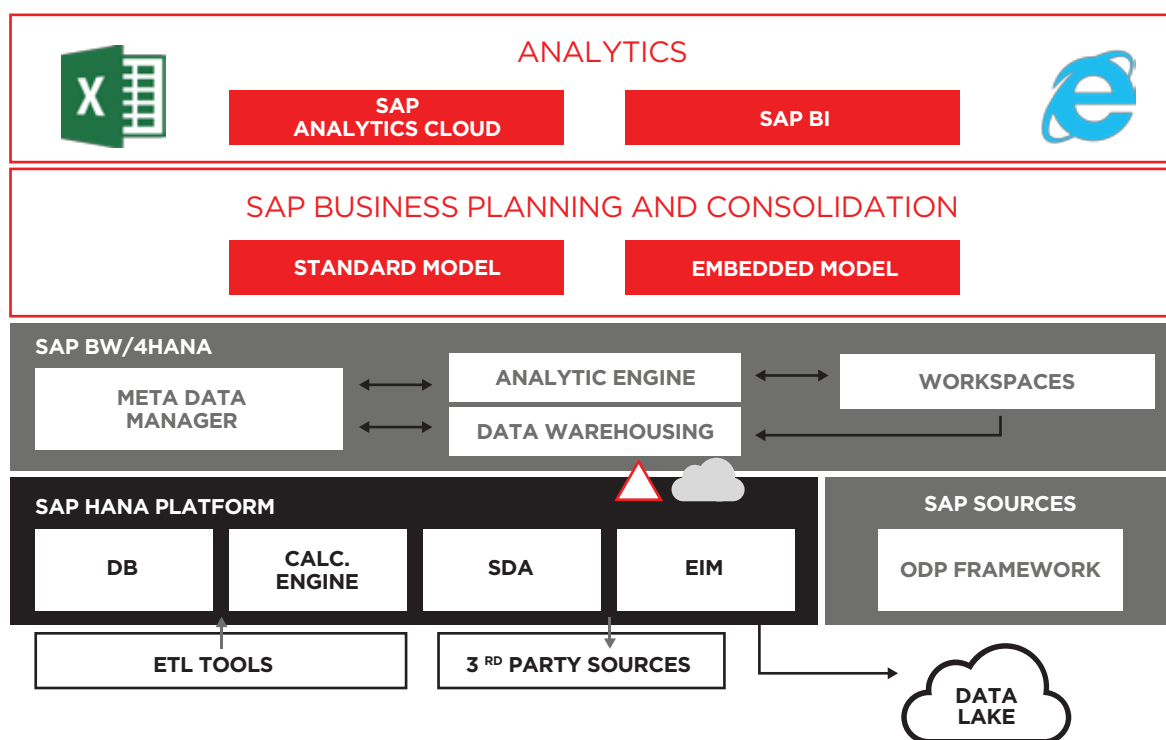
ANALYTICS

SAP ANALYTICS CLOUD

SAP BI

SAP BUSINESS PLANNING AND CONSOLIDATION

STANDARD MODEL

EMBEDDED MODEL

SAP BW/4HANA

META DATA MANAGER

ANALYTIC ENGINE

WORKSPACES

DATA WAREHOUSING

SAP HANA PLATFORM

DB

CALC. ENGINE

SDA

EIM

SAP SOURCES

ODP FRAMEWORK

ETL TOOLS

3 $^{RD}$ PARTY SOURCES

DATA LAKE